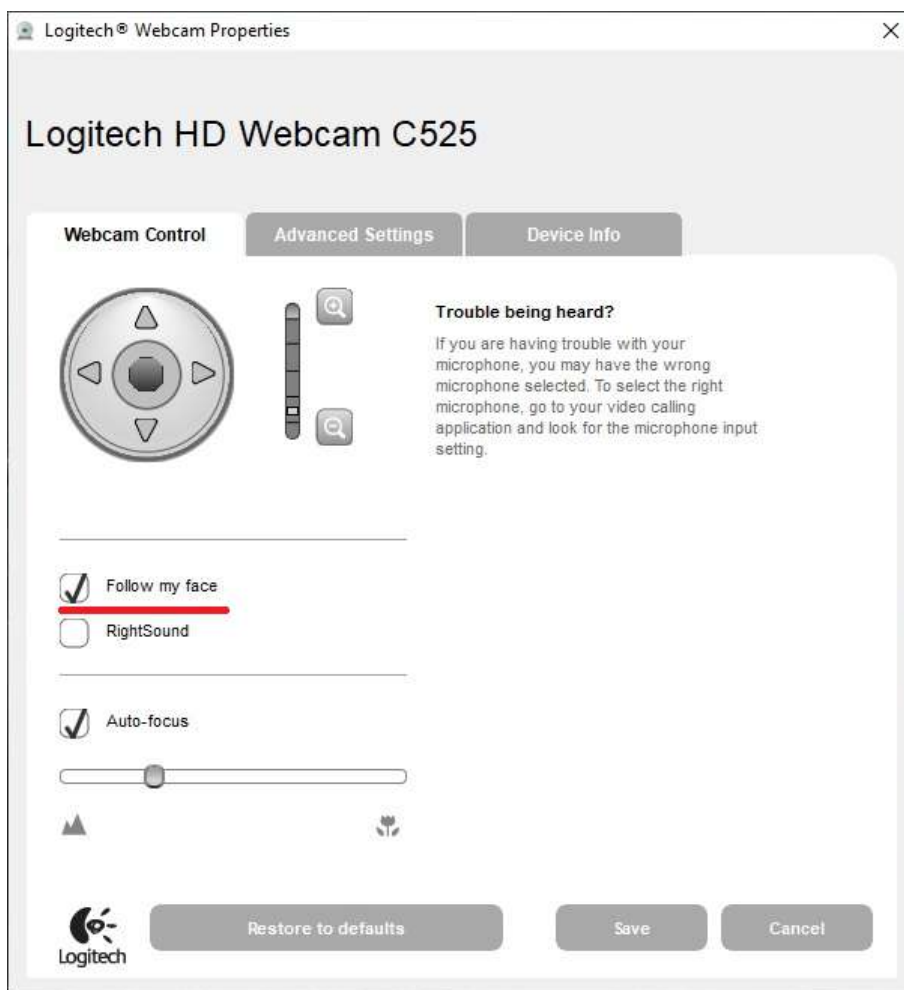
Logitech® Webcam Properties

×

Logitech HD Webcam C525

Webcam Control

Advanced Settings

Device Info

Trouble being heard?

If you are having trouble with your microphone, you may have the wrong microphone selected. To select the right microphone, go to your video calling application and look for the microphone input setting.

Follow my face

RightSound

Auto-focus

Logitech

Restore to defaults

Save

Cancel